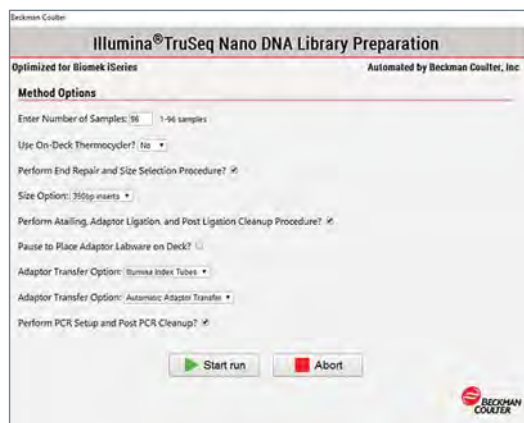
Beckman Coulter

Illumina®TruSeq Nano DNA Library Preparation

Optimized for Biomek iSeries

Automated by Beckman Coulter, Inc

Method Options

Enter Number of Samples: 96 1-96 samples

Use On-Deck Thermocycler? No

Perform End Repair and Size Selection Procedure?

Size Option: 350bp inserts

Perform Atailing, Adaptor Ligation, and Post Ligation Cleanup Procedure?

Pause to Place Adaptor Labware on Deck?

Adaptor Transfer Option: Illumina Index Tubes

Adaptor Transfer Option: Automatic Adaptor Transfer

Perform PCR Setup and Post PCR Cleanup?

Start run

Abort

BECKMAN COULTER